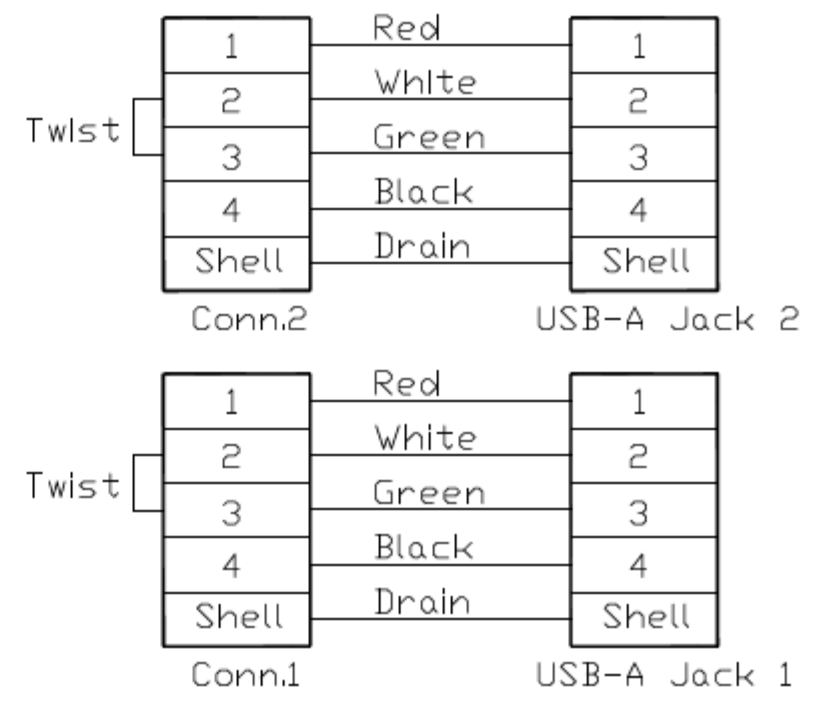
Twist

| 1 | Red | 1 |
|---|---|---|
| 2 | White | 2 |
| 3 | Green | 3 |
| 4 | Black | 4 |
| Shell | Drain | Shell |

Conn.2

USB-A Jack 2

Twist

| 1 | Red | 1 |
|---|---|---|
| 2 | White | 2 |
| 3 | Green | 3 |
| 4 | Black | 4 |
| Shell | Drain | Shell |

Conn.1

USB-A Jack 1